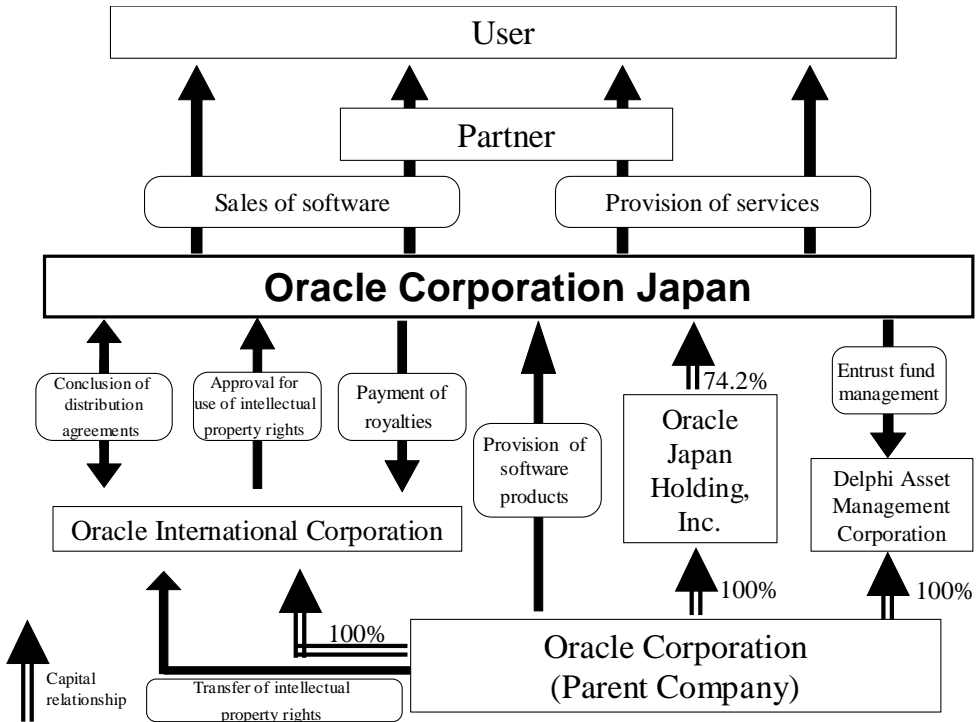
User

Partner

Sales of software

Provision of services

Oracle Corporation Japan

Conclusion of distribution agreements

Approval for use of intellectual property rights

Payment of royalties

Provision of software products

74.2%

Oracle Japan Holding, Inc.

Entrust fund management

Delphi Asset Management Corporation

Oracle International Corporation

100%

100%

100%

Oracle Corporation (Parent Company)

Capital relationship

Transfer of intellectual property rights